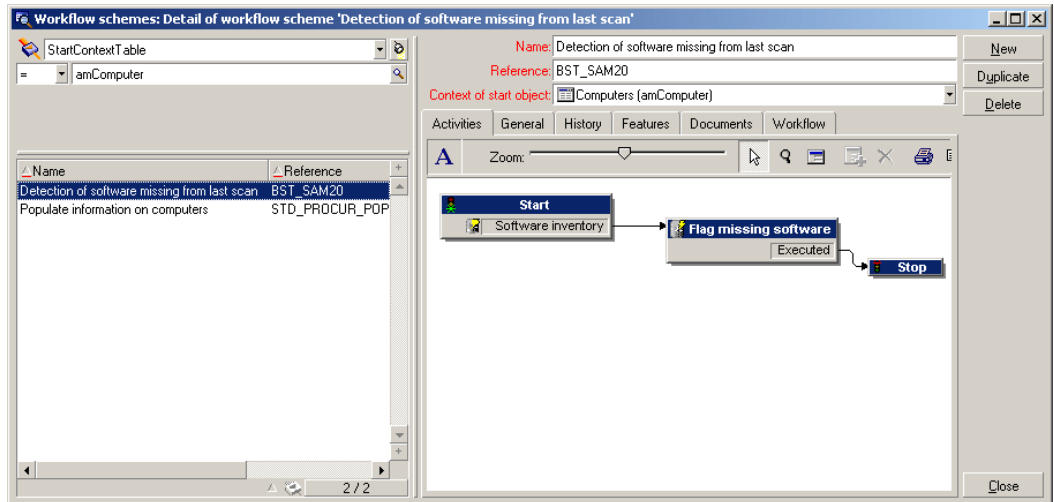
Workflow schemes: Detail of workflow scheme 'Detection of software missing from last scan'

StartContextTable
= amComputer

| Name | Reference |
|---|---|
| Detection of software missing from last scan | BST_SAM20 |
| Populate information on computers | STD_PROCUR_POP |

2 / 2

Name: Detection of software missing from last scan
Reference: BST_SAM20
Context of start object: Computers (amComputer)

New
Duplicate
Delete

Activities | General | History | Features | Documents | Workflow

Zoom:

Start
Software inventory
Flag missing software
Executed
Stop

Close